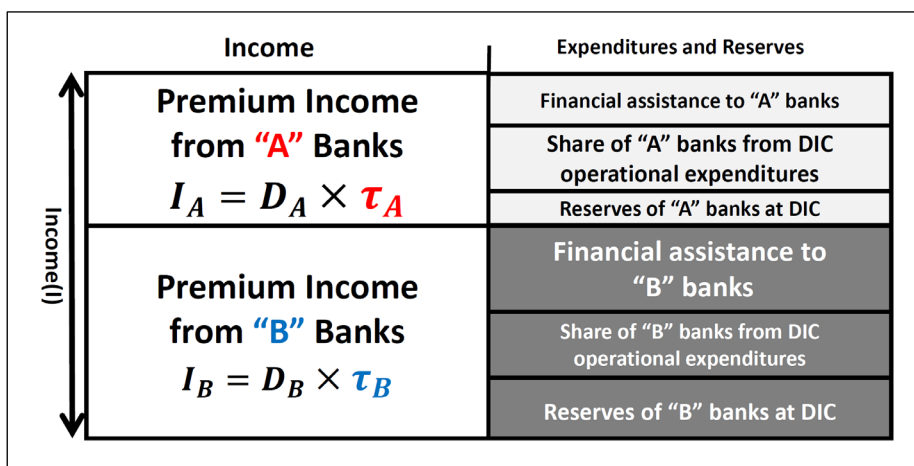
| Income | Expenditures and Reserves |
|---|---|
| Premium Income from “A” Banks $I_A = D_A \times \tau_A$ | Financial assistance to “A” banks |
| | Share of “A” banks from DIC operational expenditures |
| | Reserves of “A” banks at DIC |
| Premium Income from “B” Banks $I_B = D_B \times \tau_B$ | Financial assistance to “B” banks |
| | Share of “B” banks from DIC operational expenditures |
| | Reserves of “B” banks at DIC |

Income(I)